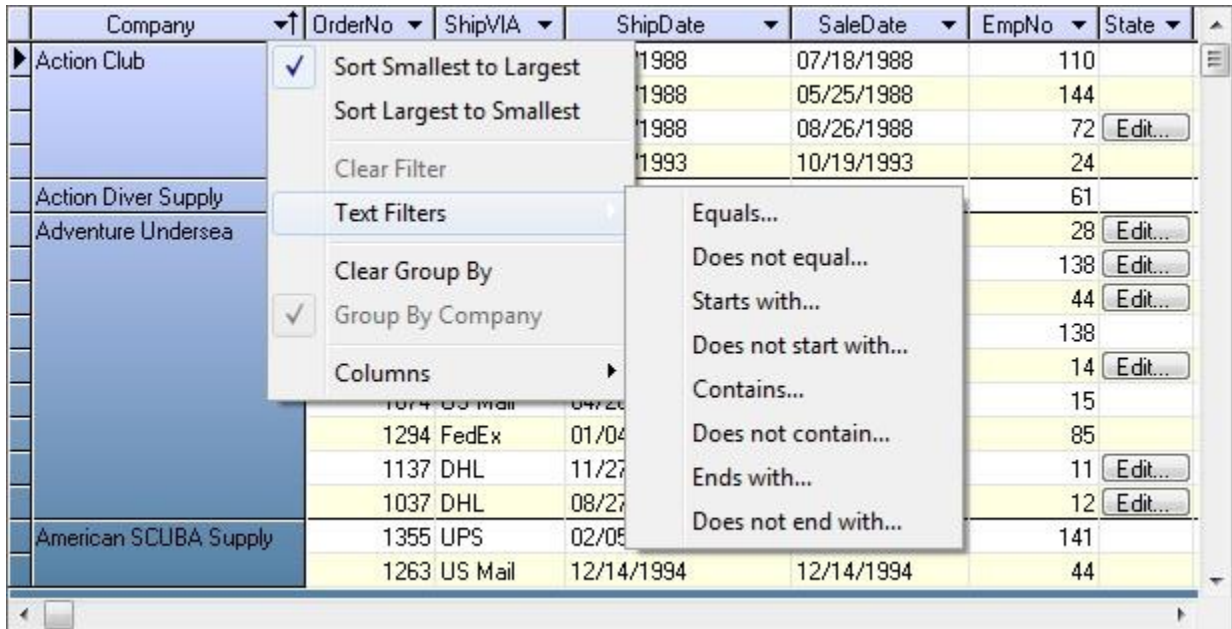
| Company | OrderNo | ShipVIA | ShipDate | SaleDate | EmpNo | State |
|---|---|---|---|---|---|---|
| Action Club | | | /1988 | 07/18/1988 | 110 | |
| | | | /1988 | 05/25/1988 | 144 | |
| | | | /1988 | 08/26/1988 | 72 | Edit... |
| | | | /1993 | 10/19/1993 | 24 | |
| Action Diver Supply | | | | | 61 | |
| Adventure Undersea | | | | | 28 | Edit... |
| | | | | | 138 | Edit... |
| | | | | | 44 | Edit... |
| | | | | | 138 | |
| | | | | | 14 | Edit... |
| | 1074 | US Mail | 04/2 | | 15 | |
| | 1294 | FedEx | 01/04 | | 85 | |
| | 1137 | DHL | 11/27 | | 11 | Edit... |
| | 1037 | DHL | 08/27 | | 12 | Edit... |
| American SCUBA Supply | 1355 | UPS | 02/05 | | 141 | |
| | 1263 | US Mail | 12/14/1994 | 12/14/1994 | 44 | |

✓ Sort Smallest to Largest
Sort Largest to Smallest
Clear Filter
Text Filters
Clear Group By
✓ Group By Company
Columns

Equals...
Does not equal...
Starts with...
Does not start with...
Contains...
Does not contain...
Ends with...
Does not end with...